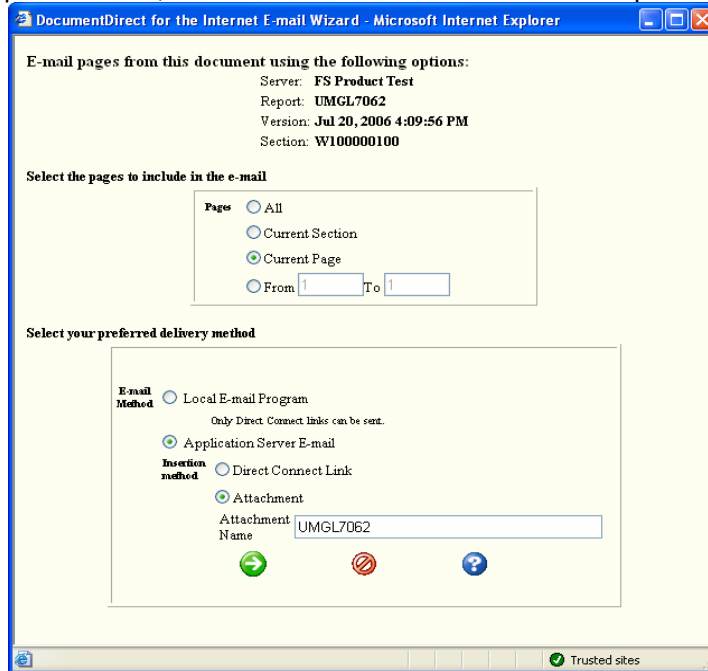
DocumentDirect for the Internet E-mail Wizard - Microsoft Internet Explorer

E-mail pages from this document using the following options:
Server: FS Product Test
Report: UMGL7062
Version: Jul 20, 2006 4:09:56 PM
Section: W100000100

Select the pages to include in the e-mail

Pages
All
Current Section
Current Page
From 1 To 1

Select your preferred delivery method

E-mail Method
Local E-mail Program
Only Direct Connect links can be sent.
Application Server E-mail
Insertion method
Direct Connect Link
Attachment
Attachment Name UMGL7062

Trusted sites